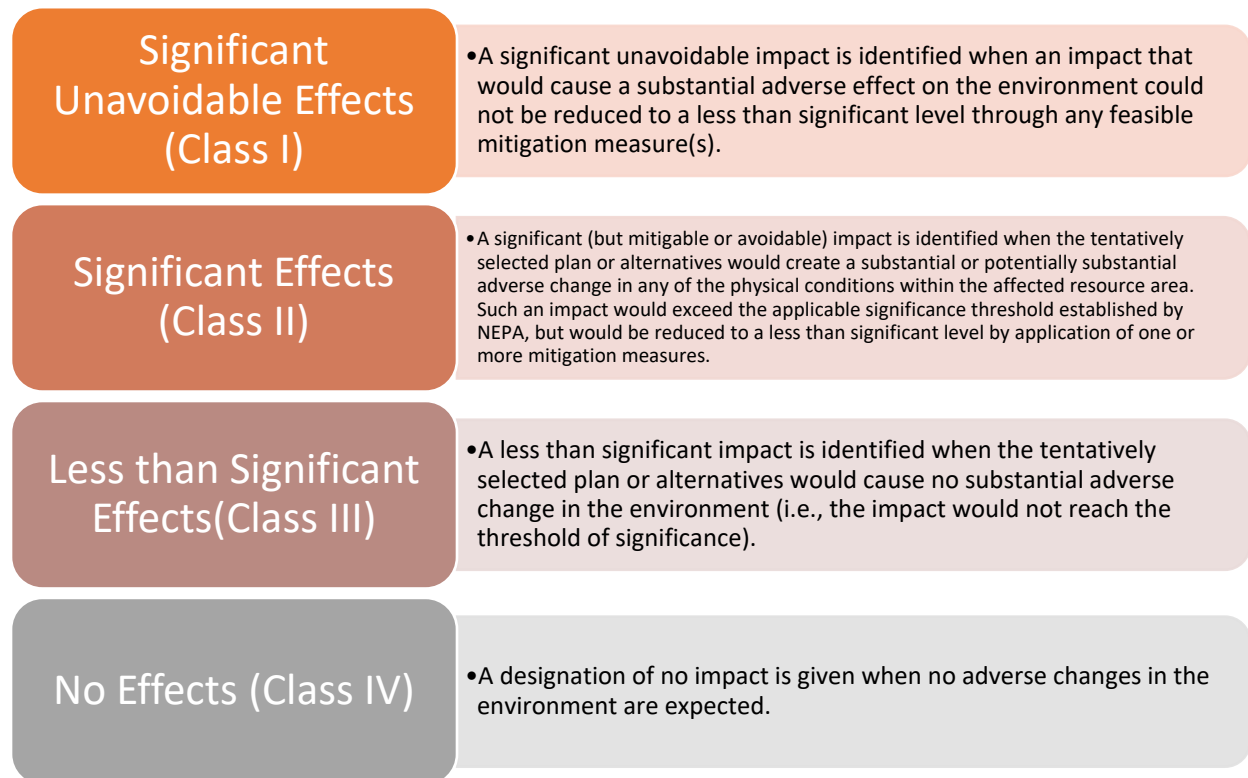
Significant Unavoidable Effects (Class I)

•A significant unavoidable impact is identified when an impact that would cause a substantial adverse effect on the environment could not be reduced to a less than significant level through any feasible mitigation measure(s).

Significant Effects (Class II)

•A significant (but mitigable or avoidable) impact is identified when the tentatively selected plan or alternatives would create a substantial or potentially substantial adverse change in any of the physical conditions within the affected resource area. Such an impact would exceed the applicable significance threshold established by NEPA, but would be reduced to a less than significant level by application of one or more mitigation measures.

Less than Significant Effects(Class III)

•A less than significant impact is identified when the tentatively selected plan or alternatives would cause no substantial adverse change in the environment (i.e., the impact would not reach the threshold of significance).

No Effects (Class IV)

•A designation of no impact is given when no adverse changes in the environment are expected.